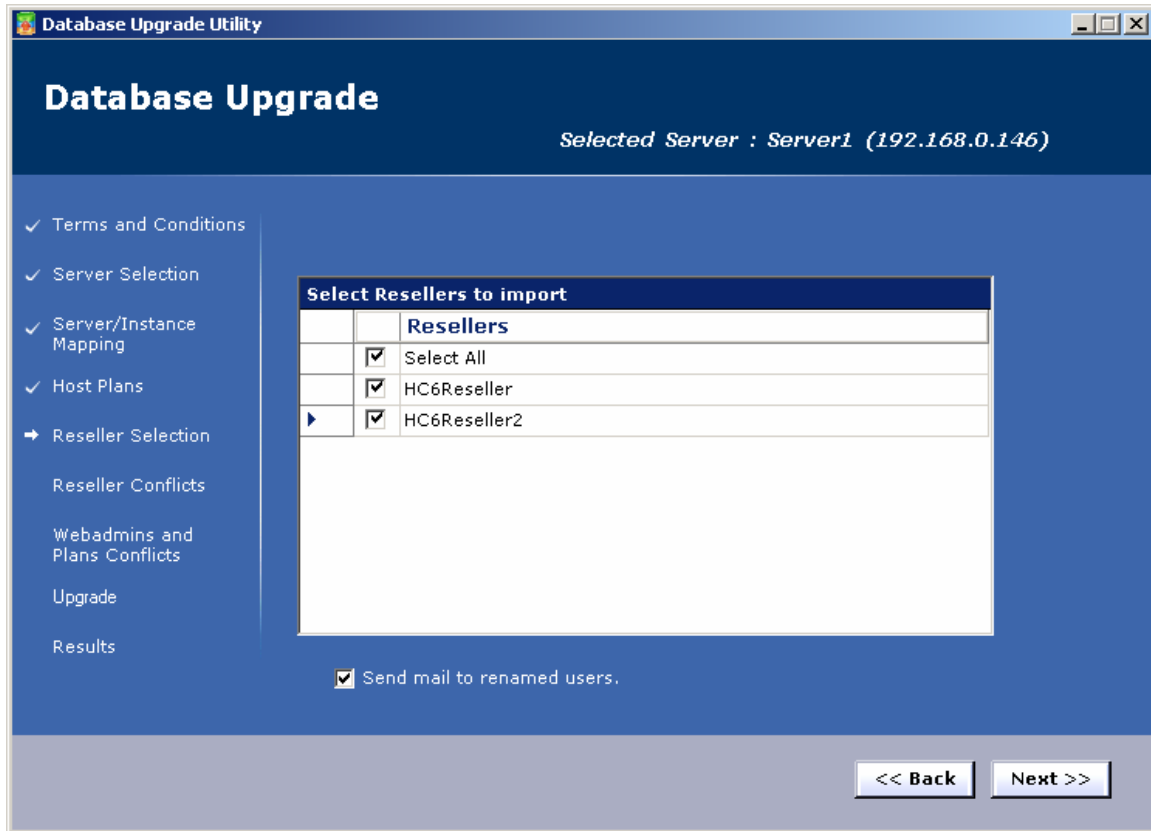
Database Upgrade Utility

Database Upgrade

Selected Server : Server1 (192.168.0.146)

Terms and Conditions

Server Selection

Server/Instance Mapping

Host Plans

Reseller Selection

Reseller Conflicts

Webadmins and Plans Conflicts

Upgrade

Results

Select Resellers to import

| | | Resellers |
|---|---|---|
| | ☑ | Select All |
| | ☑ | HC6Reseller |
| | ☑ | HC6Reseller2 |

Send mail to renamed users.

<< Back

Next >>